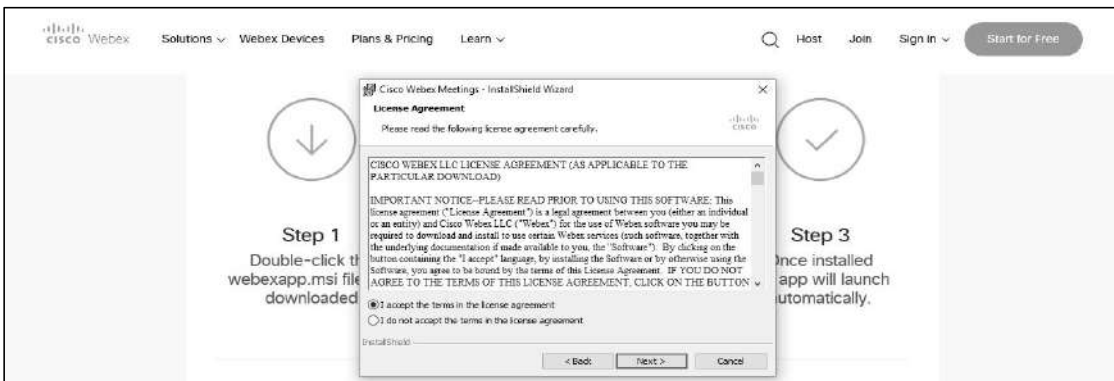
cisco Webex Solutions Webex Devices Plans & Pricing Learn Host Join Sign In Start for Free

Cisco Webex Meetings - InstallShield Wizard

License Agreement

Please read the following license agreement carefully.

cisco

CISCO WEBEX LLC LICENSE AGREEMENT (AS APPLICABLE TO THE PARTICULAR DOWNLOAD)

IMPORTANT NOTICE--PLEASE READ PRIOR TO USING THIS SOFTWARE: This license agreement ("License Agreement") is a legal agreement between you (either an individual or an entity) and Cisco Webex LLC ("Webex") for the use of Webex software you may be required to download and install to use certain Webex services (such software, together with the underlying documentation if made available to you, the "Software"). By clicking on the button containing the "I accept" language, by installing the Software or by otherwise using the Software, you agree to be bound by the terms of this License Agreement. IF YOU DO NOT AGREE TO THE TERMS OF THIS LICENSE AGREEMENT, CLICK ON THE BUTTON

I accept the terms in the license agreement

I do not accept the terms in the license agreement

InstallShield

< Back Next > Cancel

Step 1

Double-click th webexapp.msi file downloaded

Step 3

Once installed app will launch automatically.